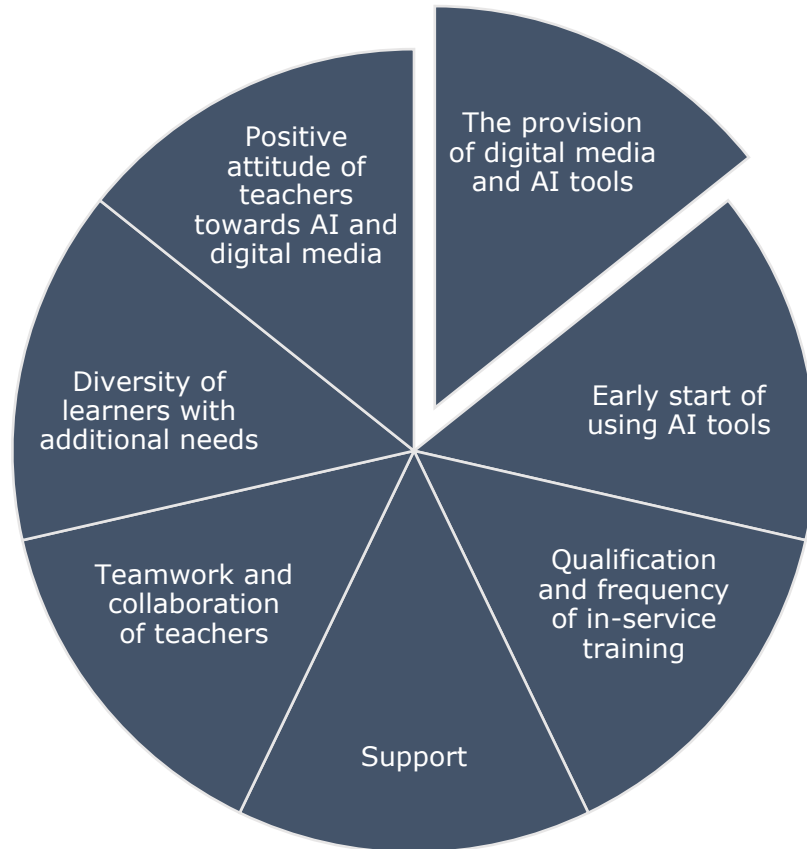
The provision of digital media and AI tools

Early start of using AI tools

Qualification and frequency of in-service training

Support

Teamwork and collaboration of teachers

Diversity of learners with additional needs

Positive attitude of teachers towards AI and digital media